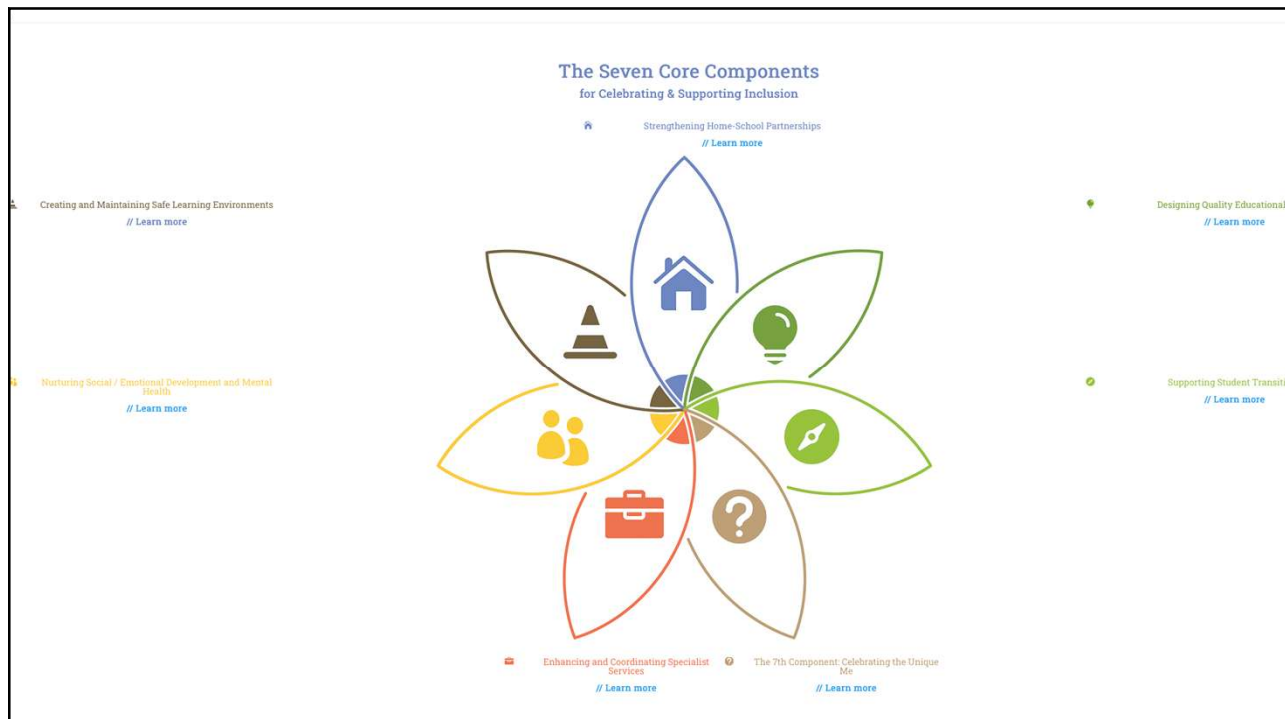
The Seven Core Components
for Celebrating & Supporting Inclusion

Strengthening Home-School Partnerships
// Learn more

Creating and Maintaining Safe Learning Environments
// Learn more

Designing Quality Educational
// Learn more

Nurturing Social / Emotional Development and Mental Health
// Learn more

Supporting Student Transiti
// Learn more

Enhancing and Coordinating Specialist Services
// Learn more

The 7th Component: Celebrating the Unique Me
// Learn more